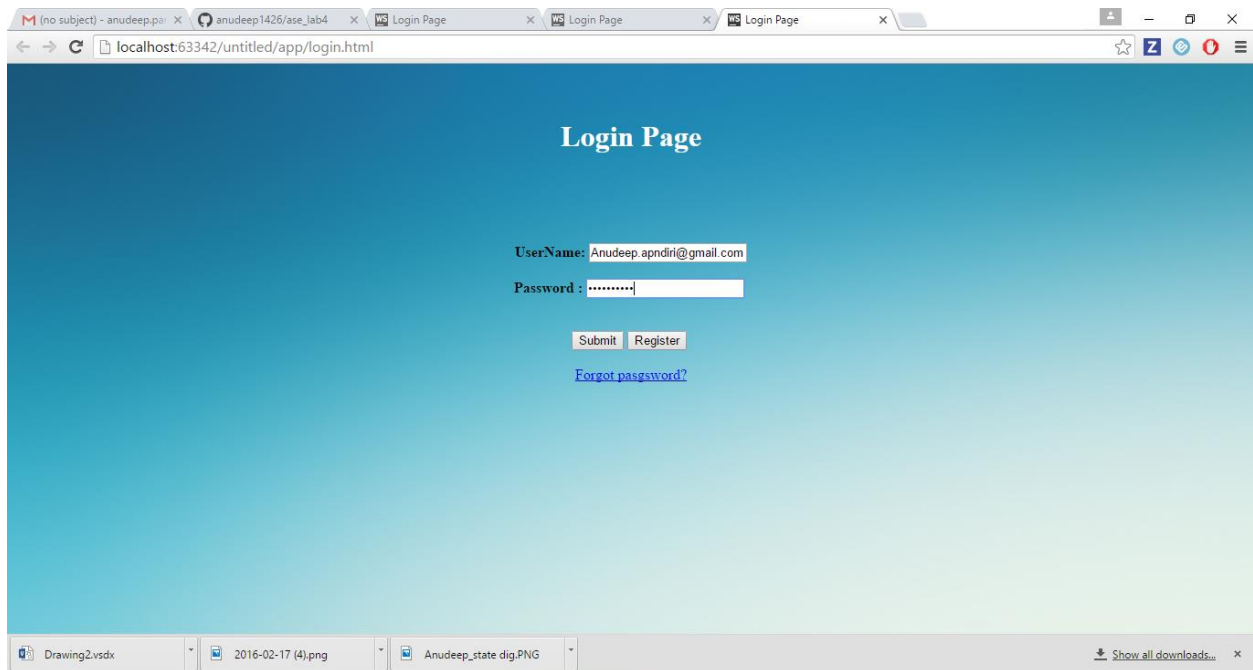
(no subject) - anudeep.pa ×
anudeep1426/ase_lab4 ×
Login Page ×
Login Page ×
Login Page ×

localhost:63342/untitled/app/login.html

Login Page

UserName: Anudeep.apndiri@gmail.com

Password : ••••••••••

Submit Register

Forgot pasgsword?

Drawing2.vsdx
2016-02-17 (4).png
Anudeep_state dig.PNG
Show all downloads... ×